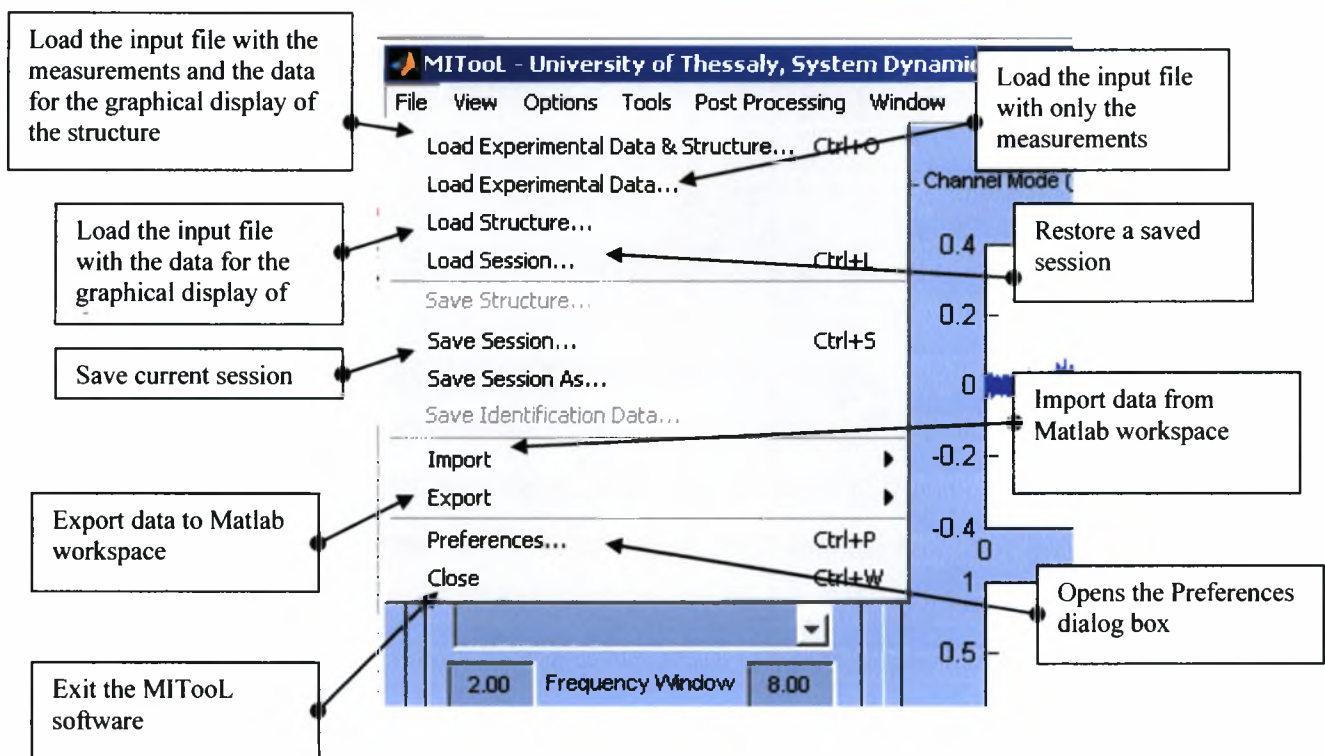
Load the input file with the measurements and the data for the graphical display of the structure

MITooL - University of Thessaly, System Dynamic

File View Options Tools Post Processing Window

Load the input file with only the measurements

Load Experimental Data & Structure... Ctrl+O
Load Experimental Data...
Load Structure...
Load Session... Ctrl+L
Save Structure...
Save Session... Ctrl+S
Save Session As...
Save Identification Data...
Import
Export
Preferences... Ctrl+P
Close Ctrl+W

Channel Mode (

Load the input file with the data for the graphical display of

Restore a saved session

0.4
0.2
0
-0.2
-0.4
0
1
0.5

Save current session

Import data from Matlab workspace

Export data to Matlab workspace

Opens the Preferences dialog box

2.00 Frequency Window 8.00

Exit the MITooL software